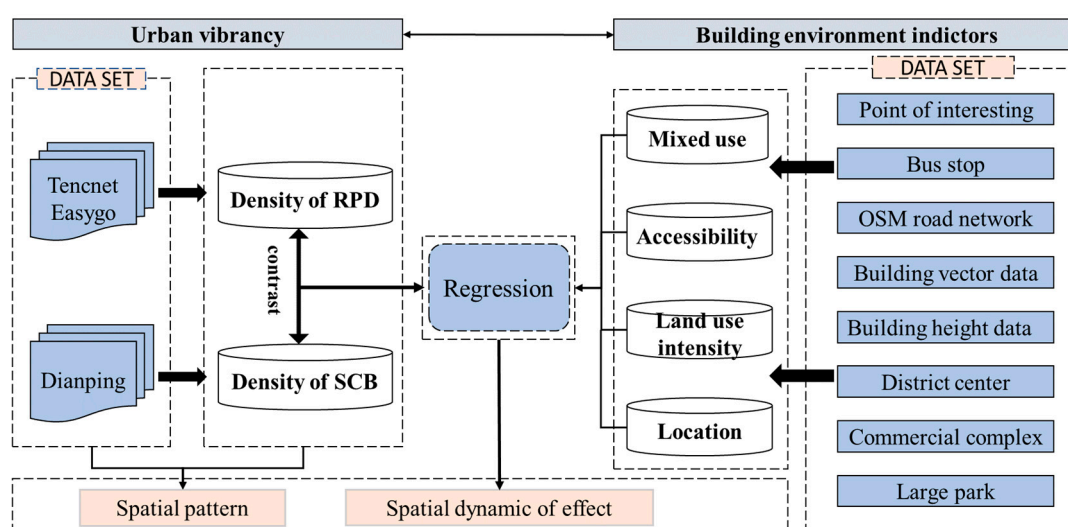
Urban vibrancy

Building environment indictors

DATA SET

Tencnet Easygo

Dianping

Density of RPD

contrast

Density of SCB

Regression

Mixed use

Accessibility

Land use intensity

Location

DATA SET

Point of interesting

Bus stop

OSM road network

Building vector data

Building height data

District center

Commercial complex

Large park

Spatial pattern

Spatial dynamic of effect